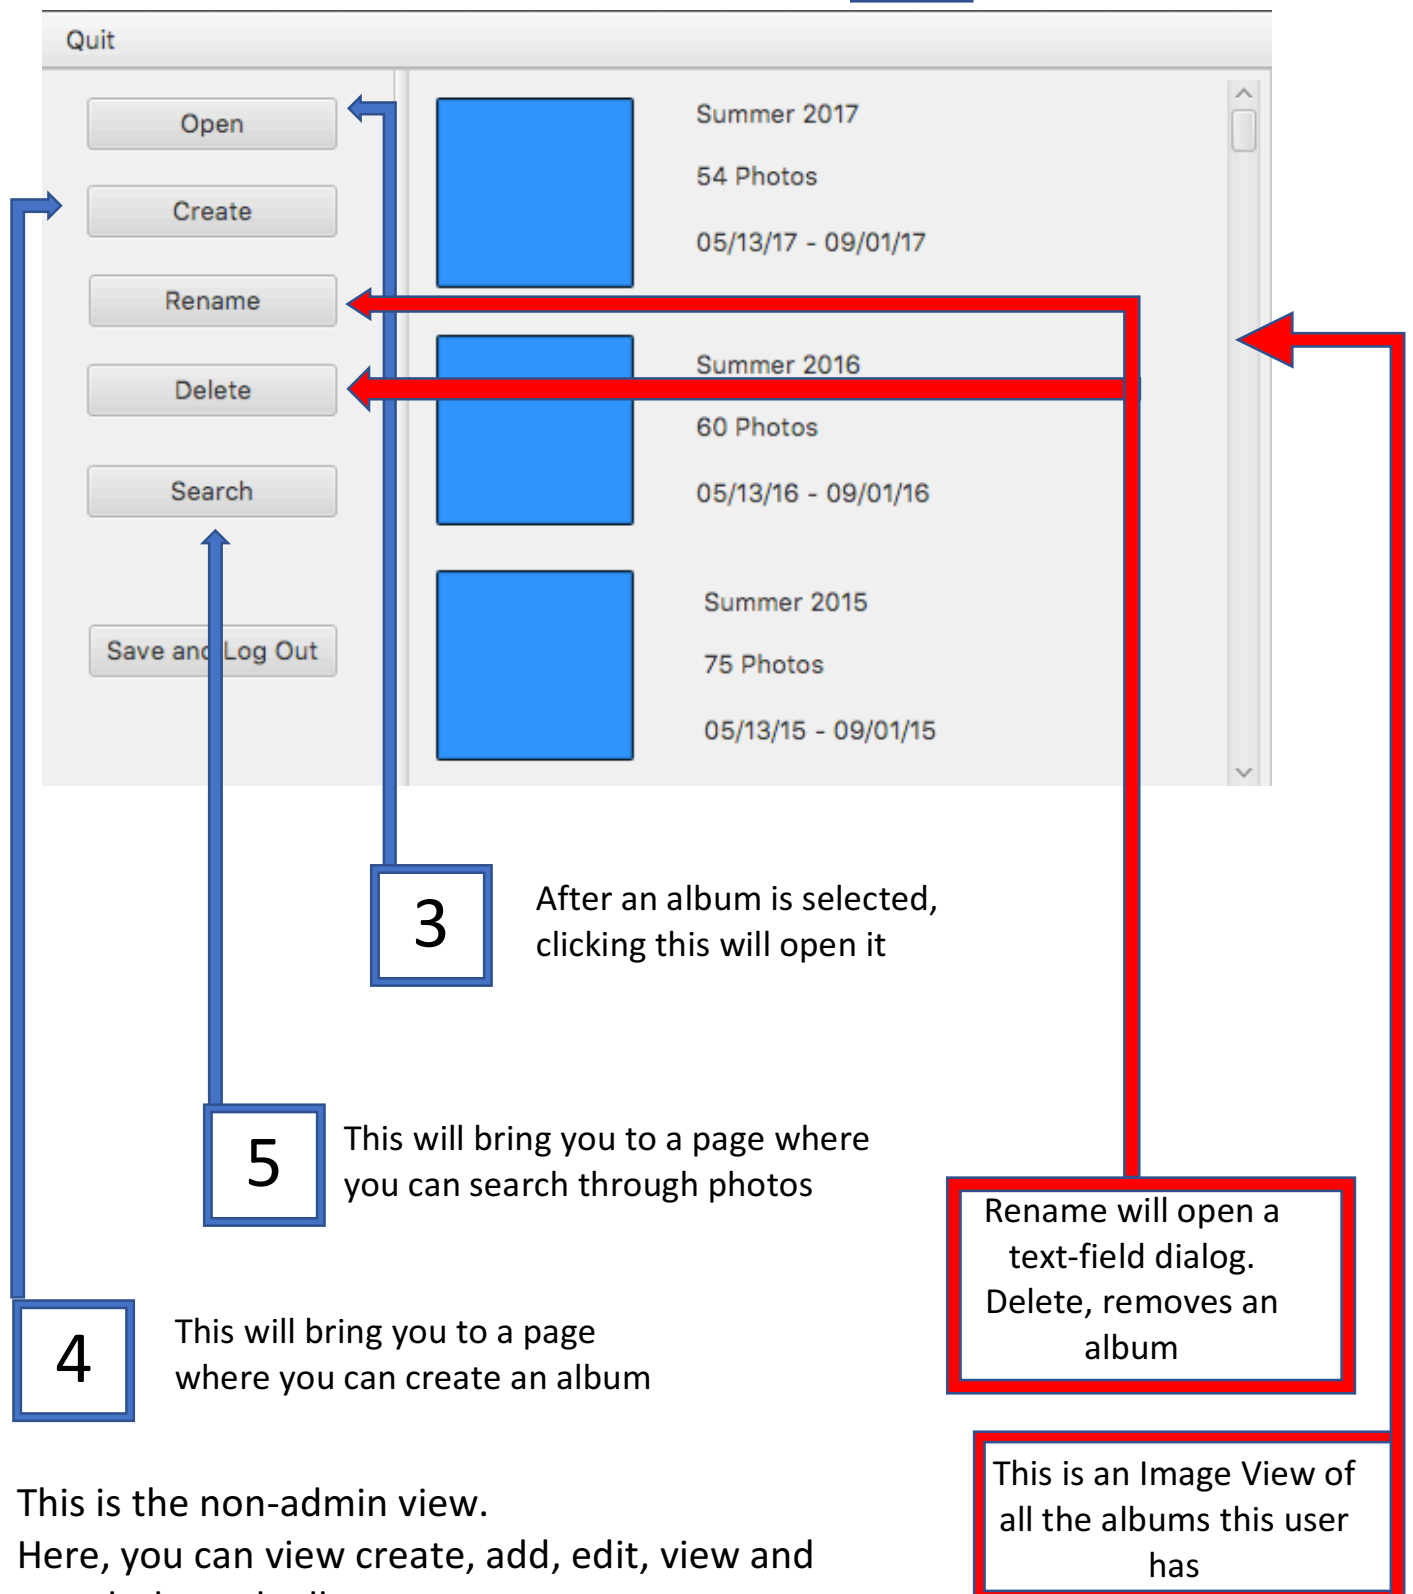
Quit

Open

Create

Rename

Delete

Search

Save and Log Out

Summer 2017

54 Photos

05/13/17 - 09/01/17

Summer 2016

60 Photos

05/13/16 - 09/01/16

Summer 2015

75 Photos

05/13/15 - 09/01/15

3

After an album is selected, clicking this will open it

5

This will bring you to a page where you can search through photos

Rename will open a text-field dialog. Delete, removes an album

4

This will bring you to a page where you can create an album

This is an Image View of all the albums this user has

This is the non-admin view.
Here, you can view create, add, edit, view and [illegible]